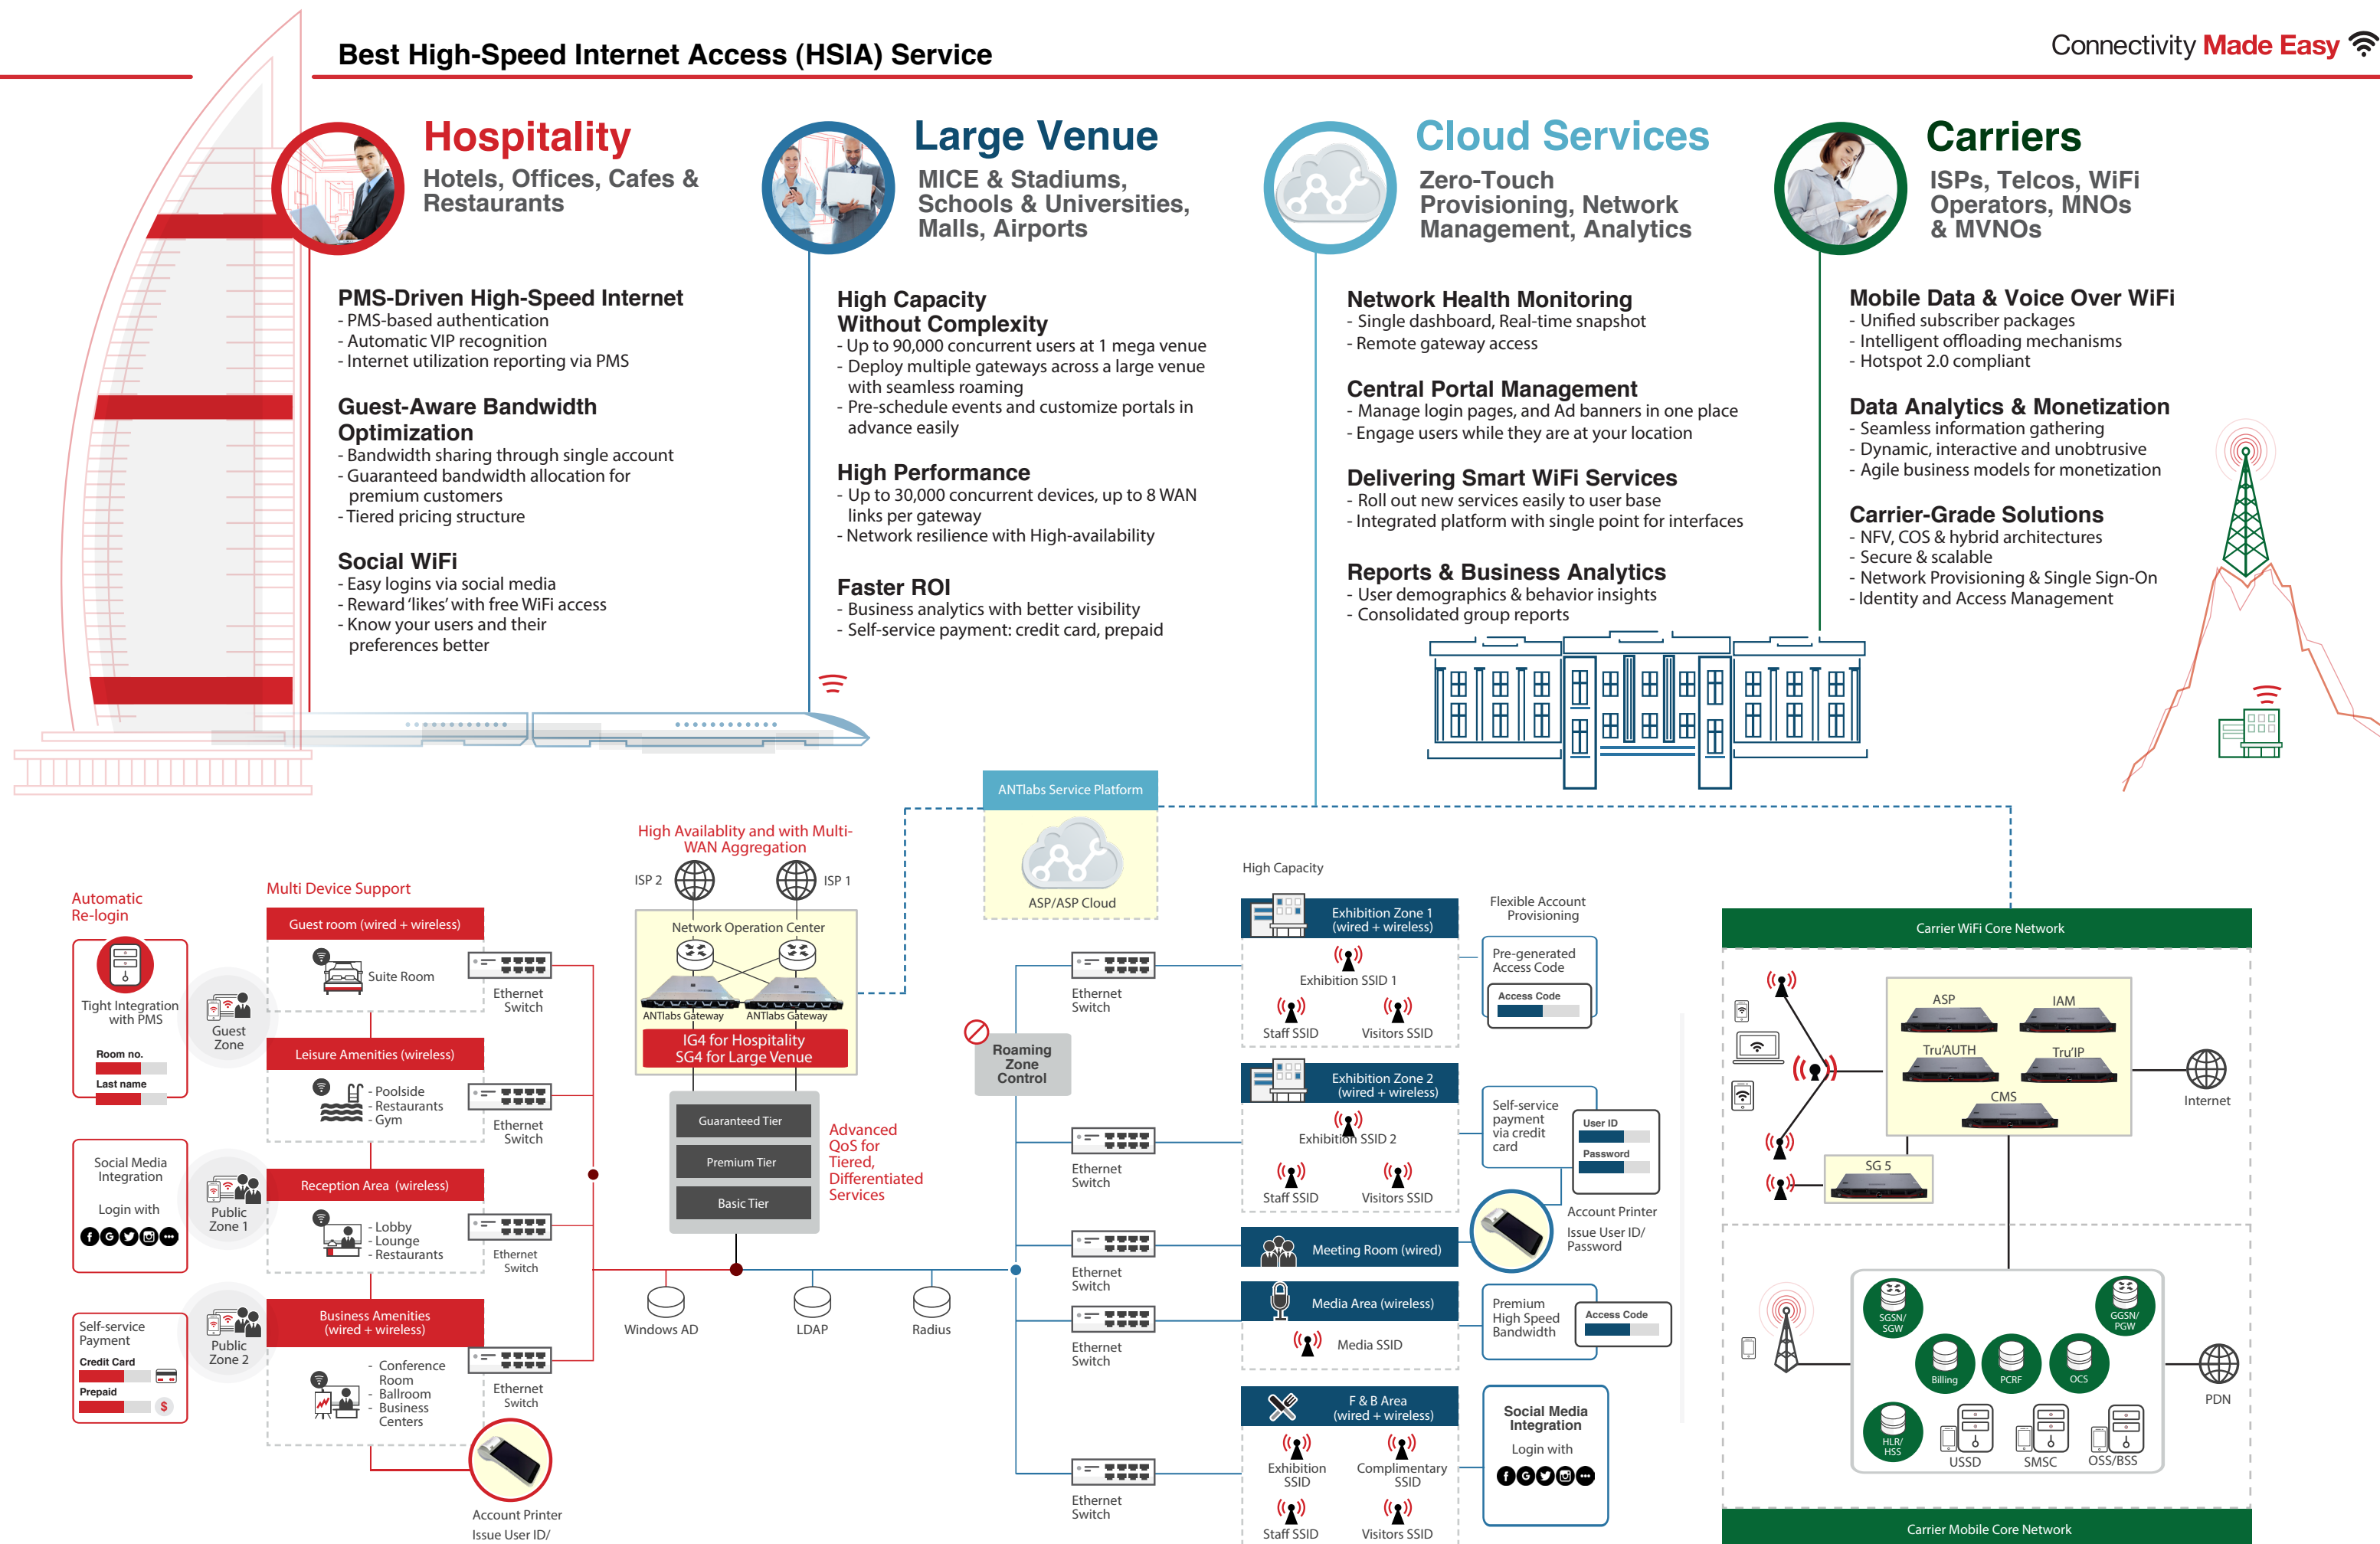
Best High-Speed Internet Access (HSIA) Service

Connectivity Made Easy

Hospitality
Hotels, Offices, Cafes & Restaurants

Large Venue
MICE & Stadiums, Schools & Universities, Malls, Airports

Cloud Services
Zero-Touch Provisioning, Network Management, Analytics

Carriers
ISPs, Telcos, WiFi Operators, MNOs & MVNOs

PMS-Driven High-Speed Internet
- PMS-based authentication
- Automatic VIP recognition
- Internet utilization reporting via PMS

Guest-Aware Bandwidth Optimization
- Bandwidth sharing through single account
- Guaranteed bandwidth allocation for premium customers
- Tiered pricing structure

Social WiFi
- Easy logins via social media
- Reward 'likes' with free WiFi access
- Know your users and their preferences better

High Capacity Without Complexity
- Up to 90,000 concurrent users at 1 mega venue
- Deploy multiple gateways across a large venue with seamless roaming
- Pre-schedule events and customize portals in advance easily

High Performance
- Up to 30,000 concurrent devices, up to 8 WAN links per gateway
- Network resilience with High-availability

Faster ROI
- Business analytics with better visibility
- Self-service payment: credit card, prepaid

Network Health Monitoring
- Single dashboard, Real-time snapshot
- Remote gateway access

Central Portal Management
- Manage login pages, and Ad banners in one place
- Engage users while they are at your location

Delivering Smart WiFi Services
- Roll out new services easily to user base
- Integrated platform with single point for interfaces

Reports & Business Analytics
- User demographics & behavior insights
- Consolidated group reports

Mobile Data & Voice Over WiFi
- Unified subscriber packages
- Intelligent offloading mechanisms
- Hotspot 2.0 compliant

Data Analytics & Monetization
- Seamless information gathering
- Dynamic, interactive and unobtrusive
- Agile business models for monetization

Carrier-Grade Solutions
- NFV, COS & hybrid architectures
- Secure & scalable
- Network Provisioning & Single Sign-On
- Identity and Access Management

ANTlabs Service Platform
ASP/ASP Cloud

Automatic Re-login
Tight Integration with PMS
Room no.
Last name
Social Media Integration
Login with
Self-service Payment
Credit Card
Prepaid
Guest Zone
Public Zone 1
Public Zone 2

Multi Device Support
Guest room (wired + wireless)
Suite Room
Ethernet Switch
Leisure Amenities (wireless)
- Poolside
- Restaurants
- Gym
Ethernet Switch
Reception Area (wireless)
- Lobby
- Lounge
- Restaurants
Ethernet Switch
Business Amenities (wired + wireless)
- Conference Room
- Ballroom
- Business Centers
Ethernet Switch
Account Printer
Issue User ID/

High Availablity and with Multi-WAN Aggregation
ISP 2
ISP 1
Network Operation Center
ANTlabs Gateway
ANTlabs Gateway
IG4 for Hospitality
SG4 for Large Venue
Guaranteed Tier
Premium Tier
Basic Tier
Advanced QoS for Tiered, Differentiated Services
Windows AD
LDAP
Radius
Roaming Zone Control

Ethernet Switch
Ethernet Switch
Ethernet Switch
Ethernet Switch
Ethernet Switch

High Capacity
Exhibition Zone 1 (wired + wireless)
Exhibition SSID 1
Staff SSID
Visitors SSID
Exhibition Zone 2 (wired + wireless)
Exhibition SSID 2
Staff SSID
Visitors SSID
Meeting Room (wired)
Media Area (wireless)
Media SSID
F & B Area (wired + wireless)
Exhibition SSID
Complimentary SSID
Staff SSID
Visitors SSID

Flexible Account Provisioning
Pre-generated Access Code
Access Code
Self-service payment via credit card
User ID
Password
Account Printer
Issue User ID/ Password
Premium High Speed Bandwidth
Access Code
Social Media Integration
Login with

Carrier WiFi Core Network
ASP
IAM
Tru'AUTH
Tru'IP
CMS
SG 5
Internet
SGSN/ SGW
GGSN/ PGW
Billing
PCRF
OCS
HLR/ HSS
USSD
SMSC
OSS/BSS
PDN
Carrier Mobile Core Network